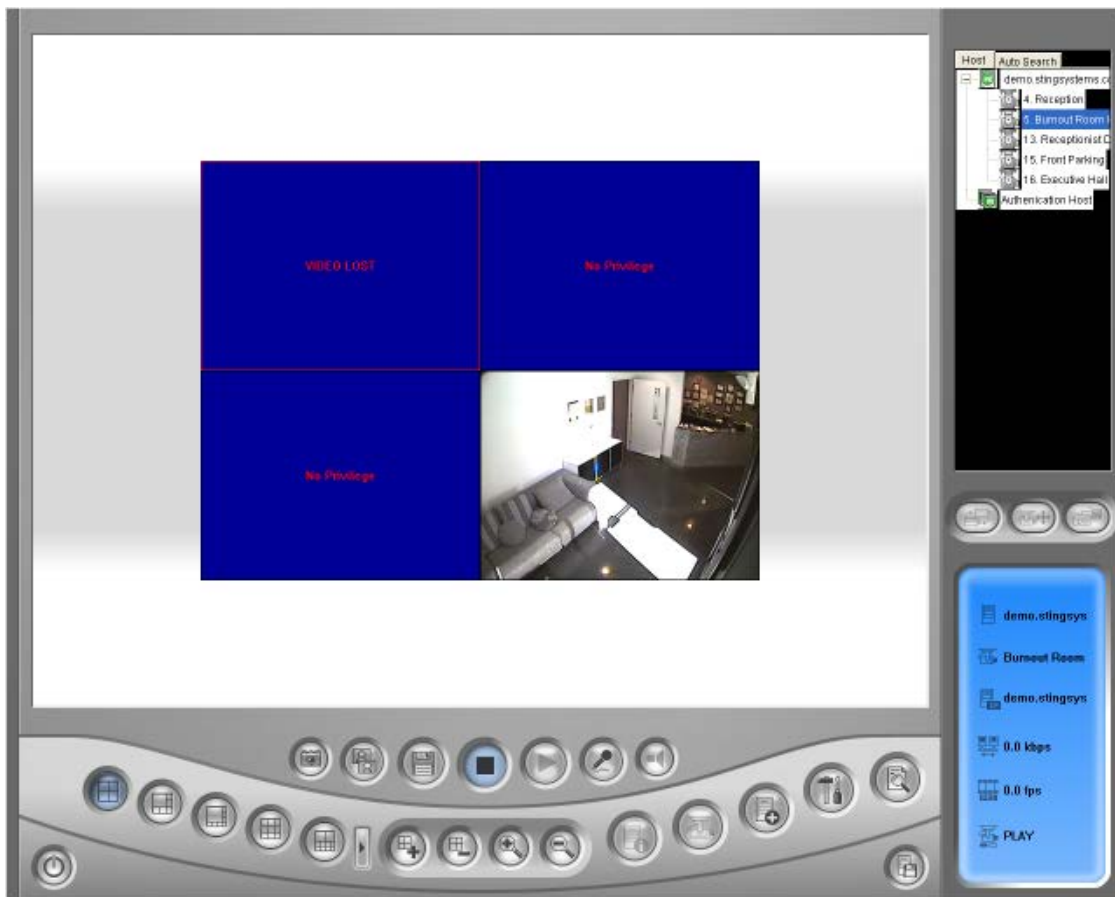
VIDEO LOST

No Privilege

No Privilege

Host
Auto Search
demo.stingsystems.c
4. Reception
6. Burnout Room
13. Receptionist D
15. Front Parking
16. Executive Hal
Authenication Host

demo.stingsys
Burnout Room
demo.stingsys
0.0 kbps
0.0 fps
PLAY